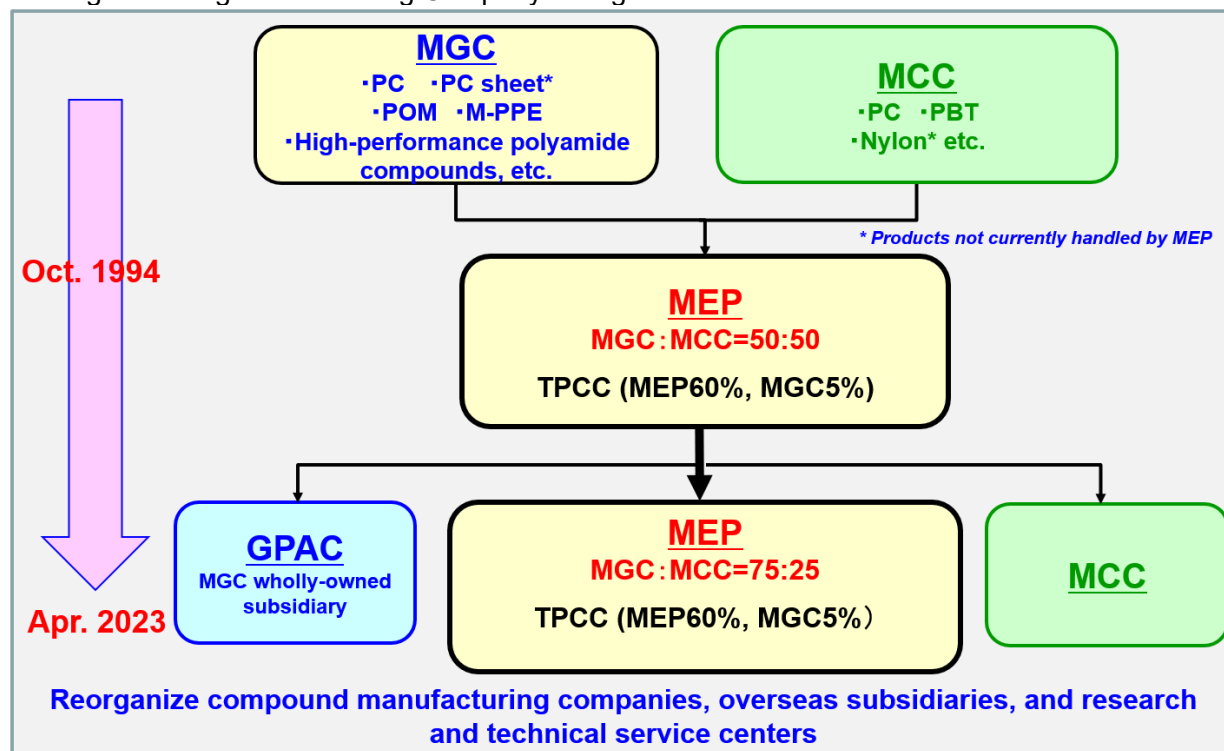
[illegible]

MGC
・PC ・PC sheet*
・POM ・M-PPE
・High-performance polyamide compounds, etc.

MCC
・PC ・PBT
・Nylon* etc.

* Products not currently handled by MEP

Oct. 1994

MEP
MGC：MCC=50:50
TPCC (MEP60%, MGC5%)

GPAC
MGC wholly-owned subsidiary

MEP
MGC：MCC=75:25
TPCC (MEP60%, MGC5%）

MCC

Apr. 2023

Reorganize compound manufacturing companies, overseas subsidiaries, and research and technical service centers